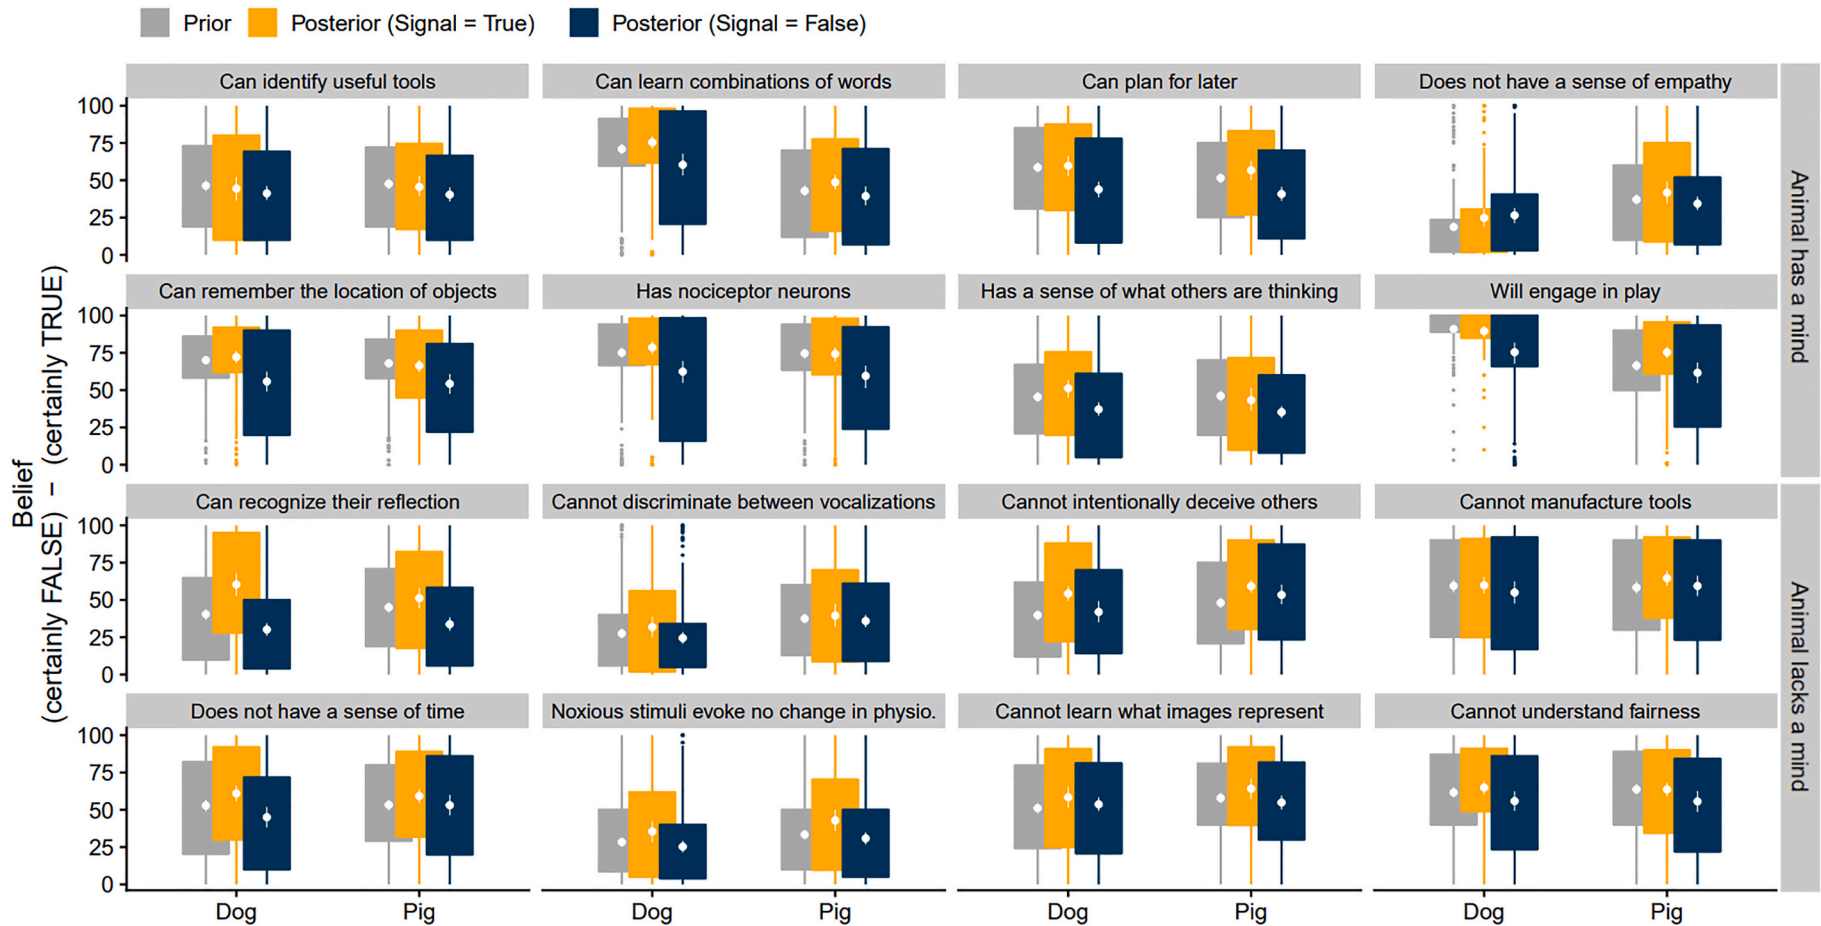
Prior Posterior (Signal = True) Posterior (Signal = False)

Can identify useful tools
Can learn combinations of words
Can plan for later
Does not have a sense of empathy

Can remember the location of objects
Has nociceptor neurons
Has a sense of what others are thinking
Will engage in play

Can recognize their reflection
Cannot discriminate between vocalizations
Cannot intentionally deceive others
Cannot manufacture tools

Does not have a sense of time
Noxious stimuli evoke no change in physio.
Cannot learn what images represent
Cannot understand fairness

100
75
50
25
0

Belief
(certainly FALSE) – (certainly TRUE)

Animal has a mind
Animal lacks a mind

Dog Pig Dog Pig Dog Pig Dog Pig